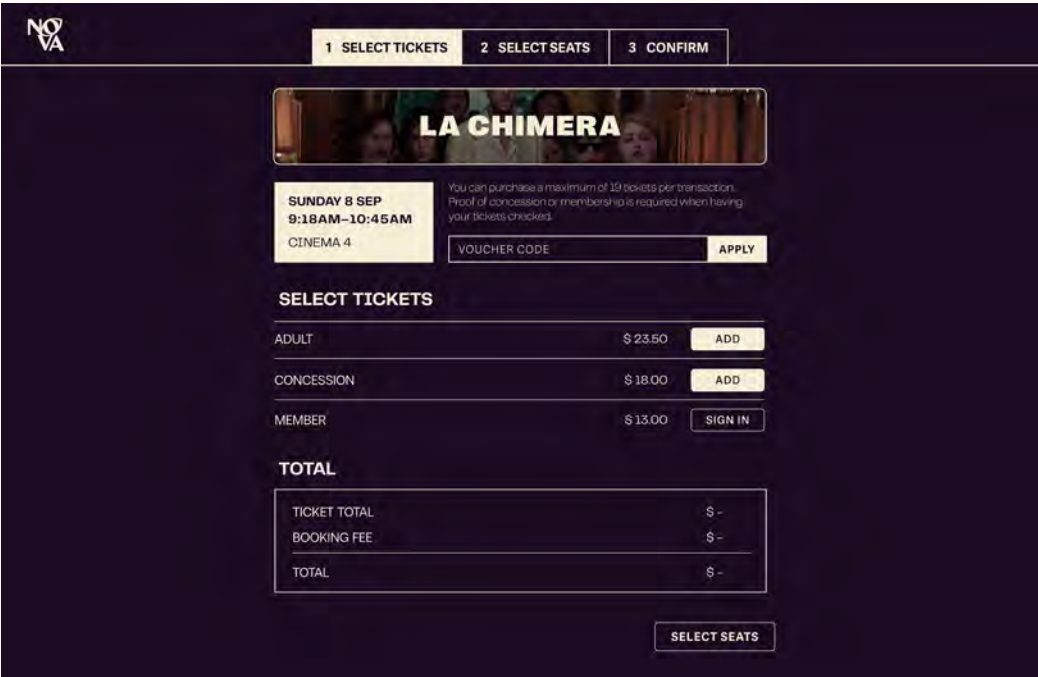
NOVA

1 SELECT TICKETS | 2 SELECT SEATS | 3 CONFIRM

LA CHIMERA

SUNDAY 8 SEP
9:18AM–10:45AM
CINEMA 4

You can purchase a maximum of 19 tickets per transaction. Proof of concession or membership is required when having your tickets checked.

VOUCHER CODE
APPLY

SELECT TICKETS

| | | |
|---|---|---|
| ADULT | $ 23.50 | ADD |
| CONCESSION | $ 18.00 | ADD |
| MEMBER | $ 13.00 | SIGN IN |

TOTAL

| | |
|---|---|
| TICKET TOTAL | $ - |
| BOOKING FEE | $ - |
| TOTAL | $ - |

SELECT SEATS